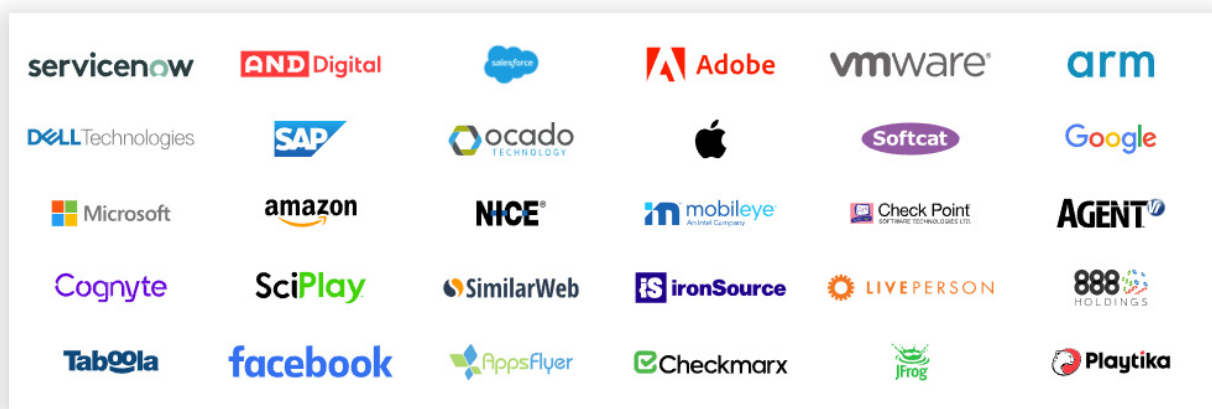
servicenow
AND Digital
salesforce
Adobe
vmware
arm

DELL Technologies
SAP
ocado TECHNOLOGY
Softcat
Google

Microsoft
amazon
NICE
mobileye An Intel Company
Check Point SOFTWARE TECHNOLOGIES LTD.
AGENT

Cognyte
SciPlay
SimilarWeb
ironSource
LIVEPERSON
888 HOLDINGS

Taboola
facebook
AppsFlyer
Checkmarx
JFrog
Playtika